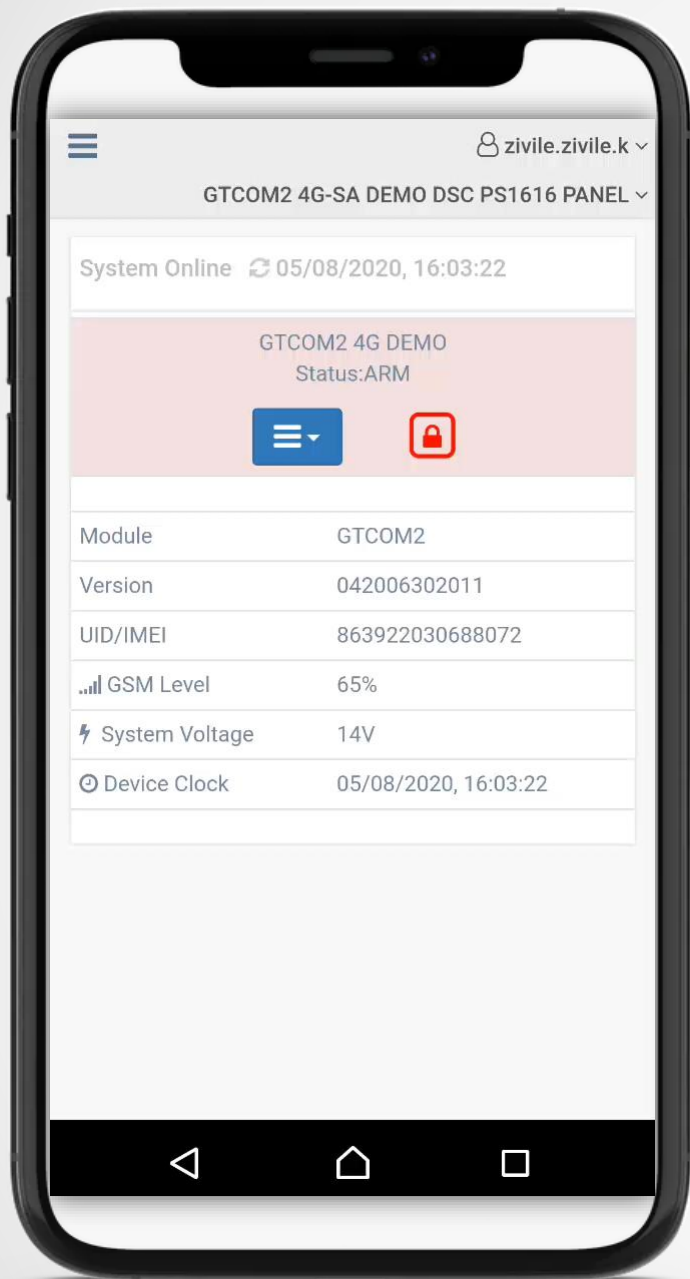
zivile.zivile.k

GTCOM2 4G-SA DEMO DSC PS1616 PANEL

System Online 05/08/2020, 16:03:22

GTCOM2 4G DEMO
Status:ARM

| | |
|---|---|
| Module | GTCOM2 |
| Version | 042006302011 |
| UID/IMEI | 863922030688072 |
| GSM Level | 65% |
| System Voltage | 14V |
| Device Clock | 05/08/2020, 16:03:22 |